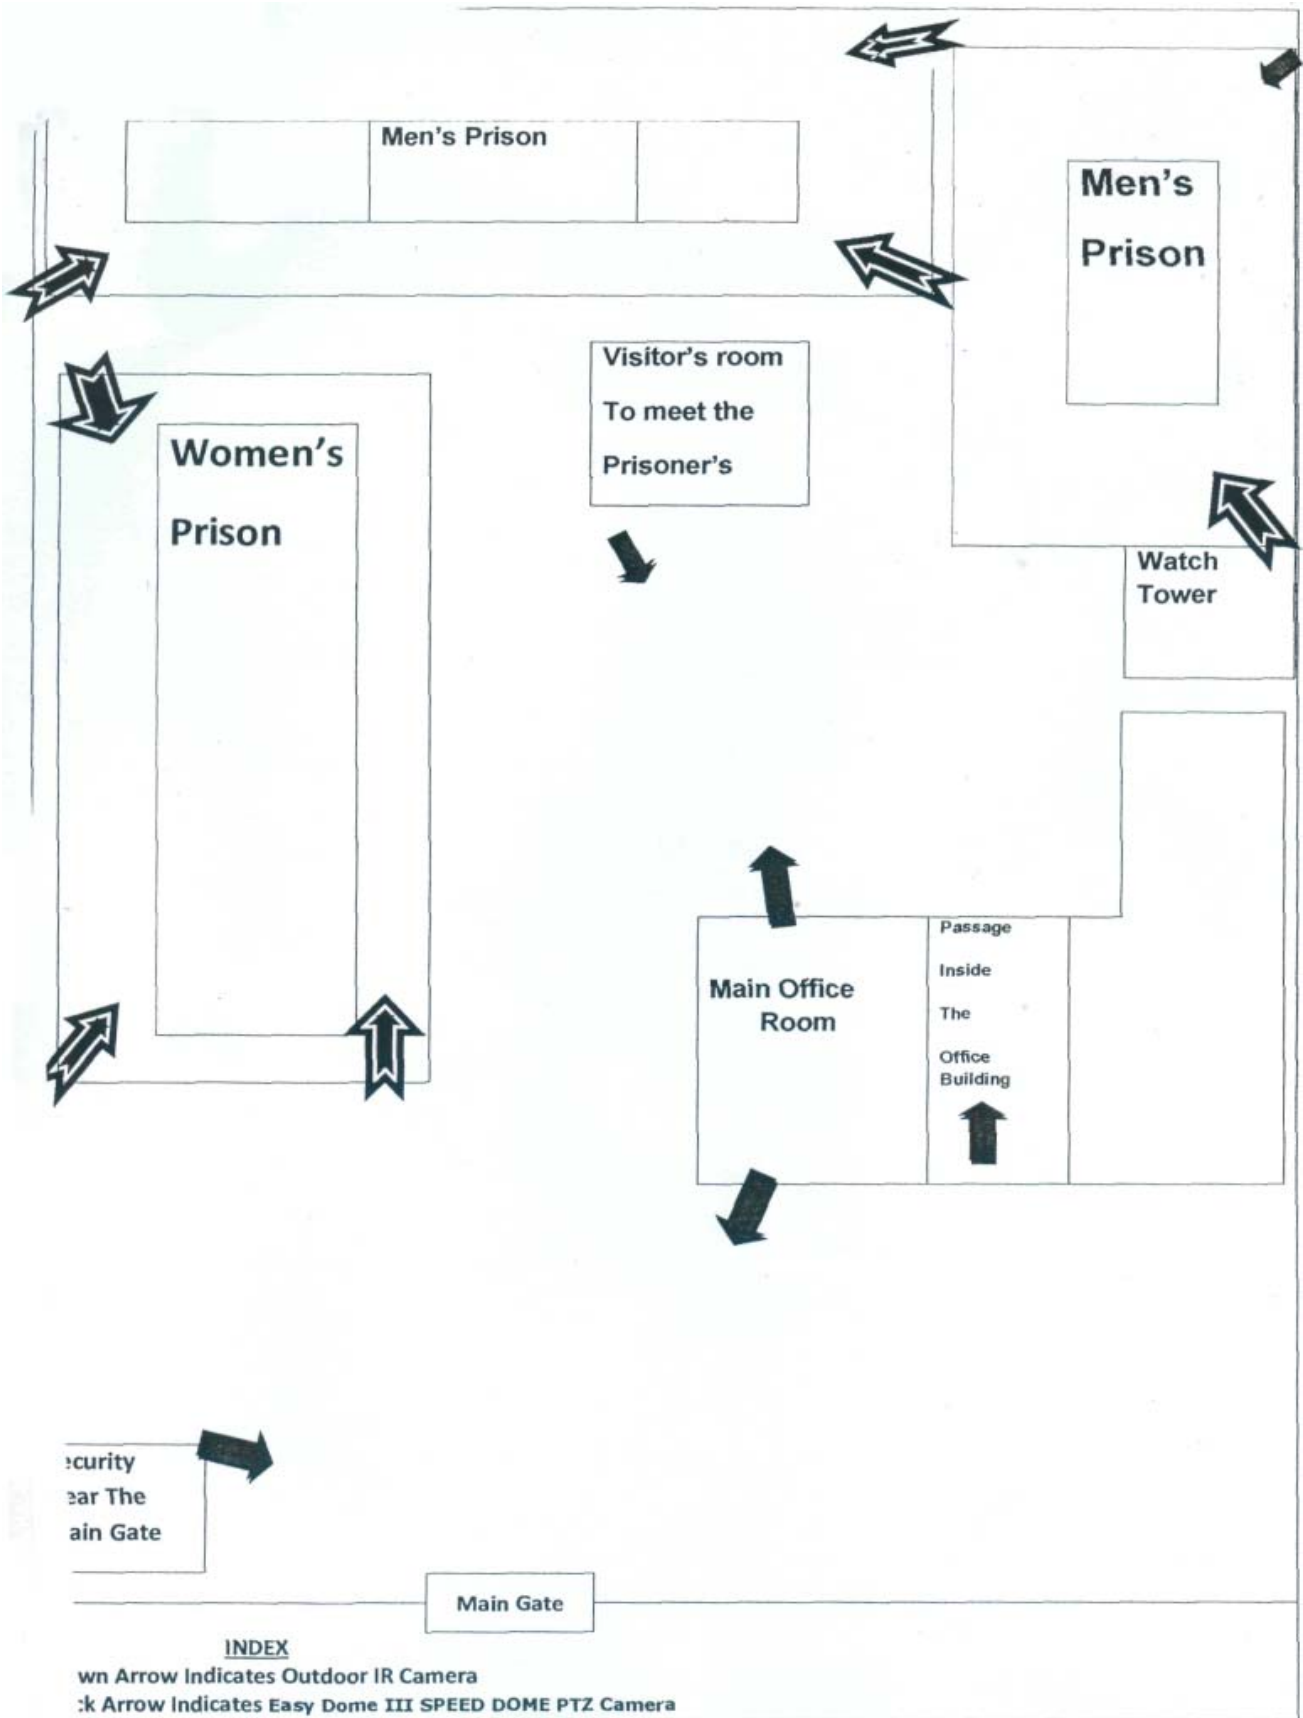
Men's Prison

Men's Prison

Visitor's room To meet the Prisoner's

Women's Prison

Watch Tower

Main Office Room

Passage Inside The Office Building

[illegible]curity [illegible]ear The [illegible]ain Gate

Main Gate

INDEX
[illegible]wn Arrow Indicates Outdoor IR Camera
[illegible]k Arrow Indicates Easy Dome III SPEED DOME PTZ Camera